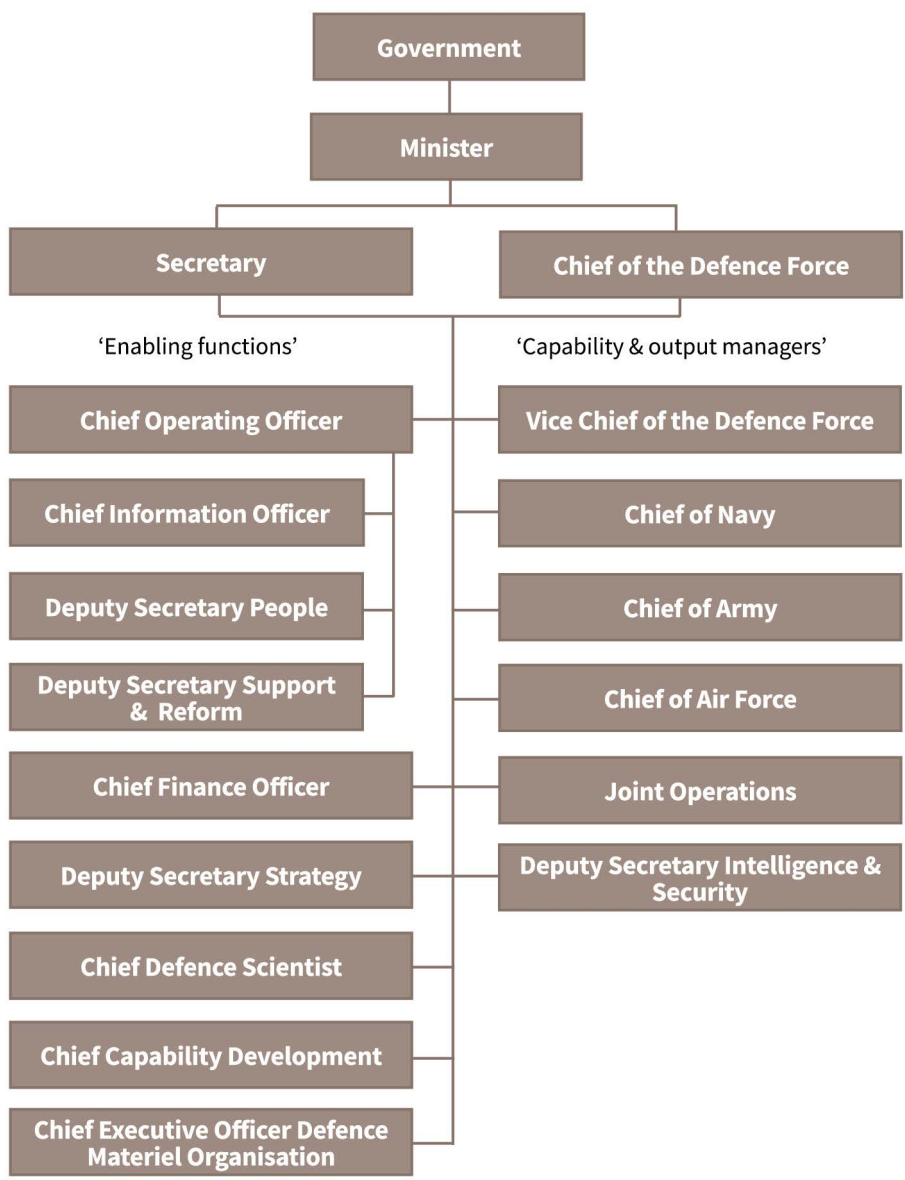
Government

Minister

Secretary

Chief of the Defence Force

'Enabling functions'

'Capability & output managers'

Chief Operating Officer

Vice Chief of the Defence Force

Chief Information Officer

Chief of Navy

Deputy Secretary People

Chief of Army

Deputy Secretary Support & Reform

Chief of Air Force

Chief Finance Officer

Joint Operations

Deputy Secretary Strategy

Deputy Secretary Intelligence & Security

Chief Defence Scientist

Chief Capability Development

Chief Executive Officer Defence Materiel Organisation